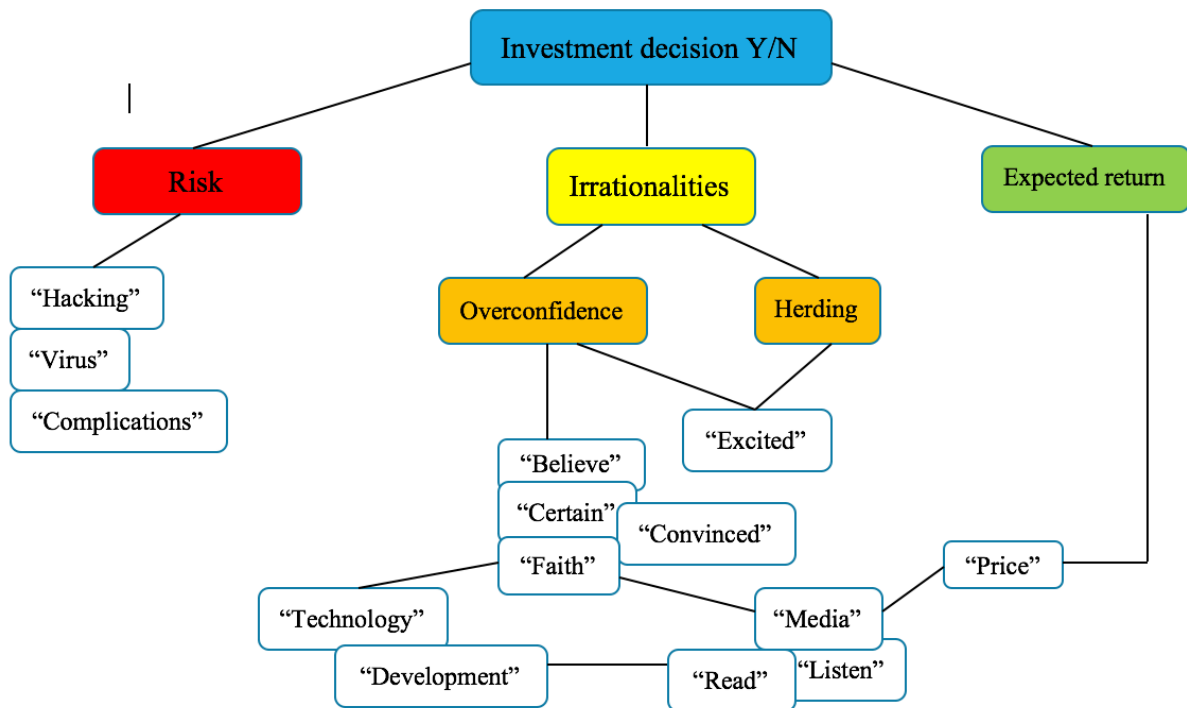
Investment decision Y/N

Risk

Irrationalities

Expected return

“Hacking”

“Virus”

“Complications”

Overconfidence

Herding

“Excited”

“Believe”

“Certain”

“Convinced”

“Faith”

“Price”

“Technology”

“Media”

“Development”

“Read”

“Listen”